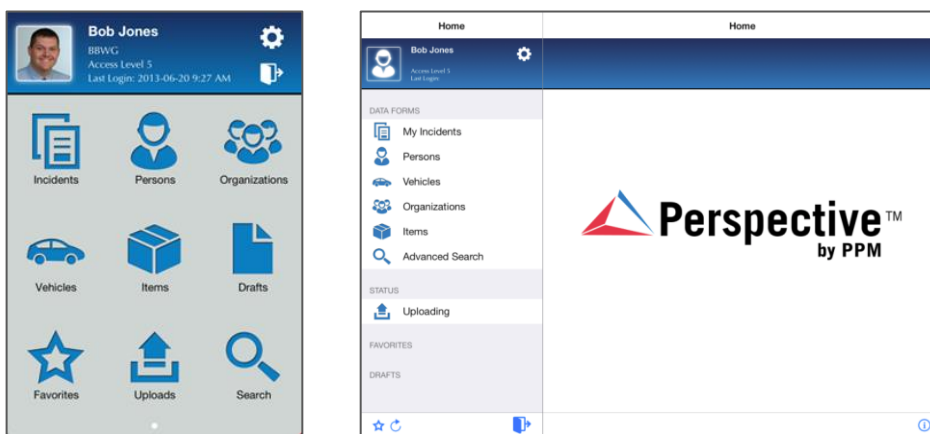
Bob Jones
BBWG
Access Level 5
Last Login: 2013-06-20 9:27 AM

Incidents
Persons
Organizations
Vehicles
Items
Drafts
Favorites
Uploads
Search

Home
Home

Bob Jones
Access Level 5
Last Login

DATA FORMS
My Incidents
Persons
Vehicles
Organizations
Items
Advanced Search

STATUS
Uploading

FAVORITES

DRAFTS

Perspective™
by PPM